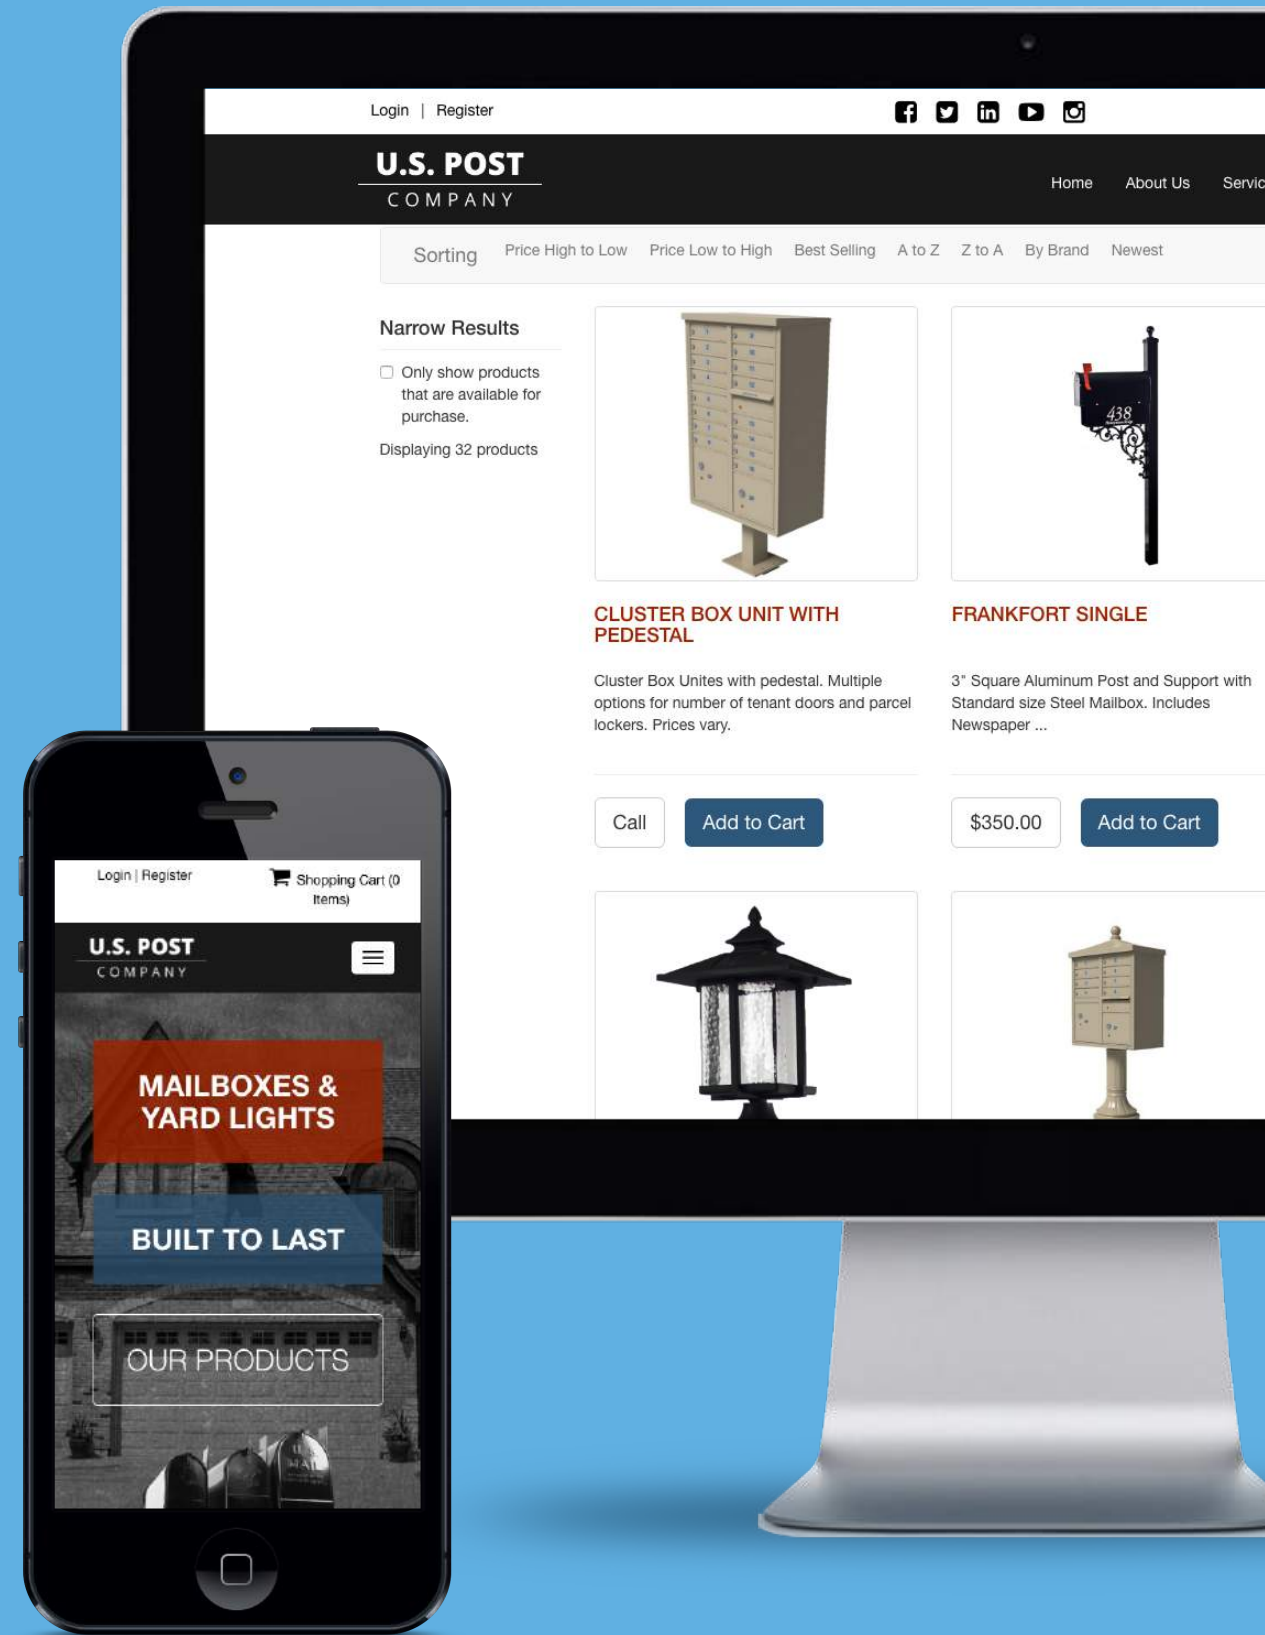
Login | Register

U.S. POST
COMPANY

Home About Us Servic

Sorting Price High to Low Price Low to High Best Selling A to Z Z to A By Brand Newest

Narrow Results

Only show products that are available for purchase.

Displaying 32 products

438

CLUSTER BOX UNIT WITH PEDESTAL

Cluster Box Unites with pedestal. Multiple options for number of tenant doors and parcel lockers. Prices vary.

Call Add to Cart

FRANKFORT SINGLE

3" Square Aluminum Post and Support with Standard size Steel Mailbox. Includes Newspaper ...

$350.00 Add to Cart

Login | Register

Shopping Cart (0 Items)

U.S. POST
COMPANY

MAILBOXES & YARD LIGHTS

BUILT TO LAST

OUR PRODUCTS